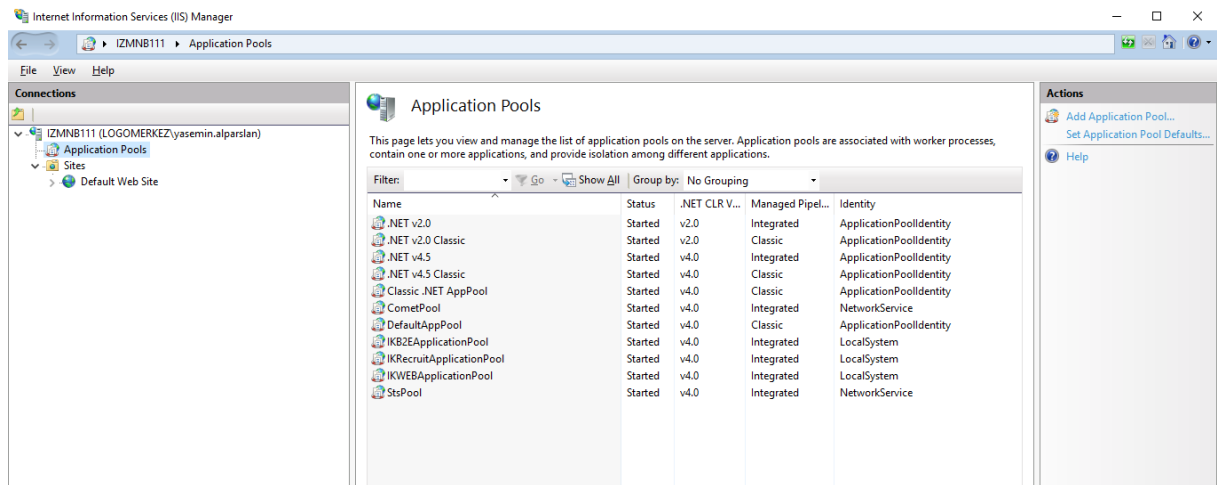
Internet Information Services (IIS) Manager

IZMNB111 ▸ Application Pools

File View Help

Connections

IZMNB111 (LOGOMERKEZ\yasemin.alparslan)
Application Pools
Sites
Default Web Site

Application Pools

This page lets you view and manage the list of application pools on the server. Application pools are associated with worker processes, contain one or more applications, and provide isolation among different applications.

Filter: Go Show All | Group by: No Grouping

| Name | Status | .NET CLR V... | Managed Pipel... | Identity |
|---|---|---|---|---|
| .NET v2.0 | Started | v2.0 | Integrated | ApplicationPoolIdentity |
| .NET v2.0 Classic | Started | v2.0 | Classic | ApplicationPoolIdentity |
| .NET v4.5 | Started | v4.0 | Integrated | ApplicationPoolIdentity |
| .NET v4.5 Classic | Started | v4.0 | Classic | ApplicationPoolIdentity |
| Classic .NET AppPool | Started | v4.0 | Classic | ApplicationPoolIdentity |
| CometPool | Started | v4.0 | Integrated | NetworkService |
| DefaultAppPool | Started | v4.0 | Classic | ApplicationPoolIdentity |
| IKB2EApplicationPool | Started | v4.0 | Integrated | LocalSystem |
| IKRecruitApplicationPool | Started | v4.0 | Integrated | LocalSystem |
| IKWEBApplicationPool | Started | v4.0 | Integrated | LocalSystem |
| StsPool | Started | v4.0 | Integrated | NetworkService |

Actions
Add Application Pool...
Set Application Pool Defaults...
Help